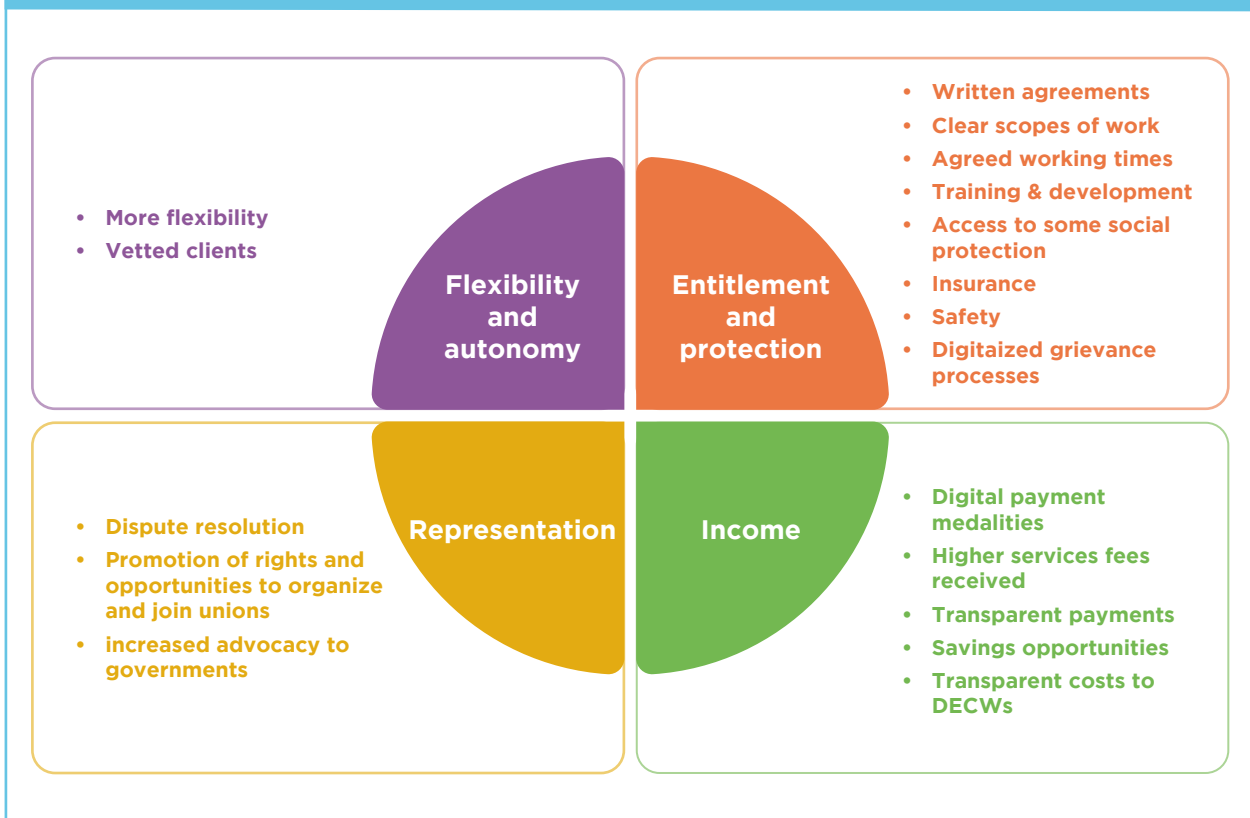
- More flexibility
- Vetted clients

Flexibility and autonomy

Entitlement and protection

- Written agreements
- Clear scopes of work
- Agreed working times
- Training & development
- Access to some social protection
- Insurance
- Safety
- Digitaized grievance processes

- Dispute resolution
- Promotion of rights and opportunities to organize and join unions
- increased advocacy to governments

Representation

Income

- Digital payment medalities
- Higher services fees received
- Transparent payments
- Savings opportunities
- Transparent costs to DECWs